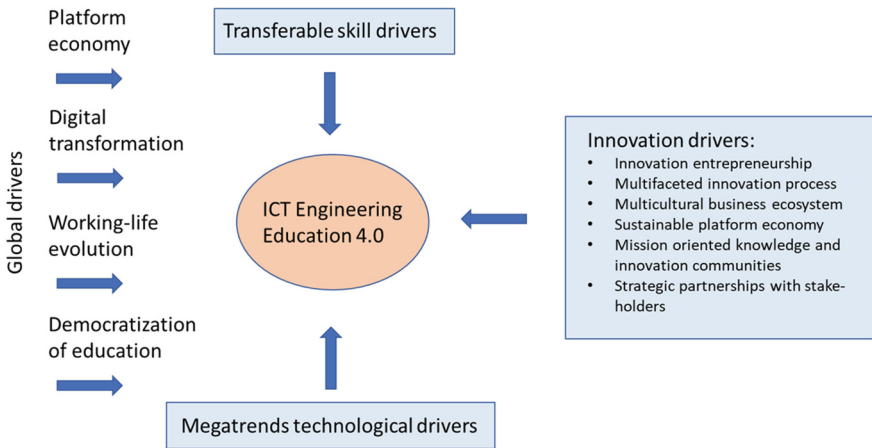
Global drivers

Platform economy

Digital transformation

Working-life evolution

Democratization of education

Transferable skill drivers

ICT Engineering Education 4.0

Innovation drivers:
- Innovation entrepreneurship
- Multifaceted innovation process
- Multicultural business ecosystem
- Sustainable platform economy
- Mission oriented knowledge and innovation communities
- Strategic partnerships with stakeholders

Megatrends technological drivers